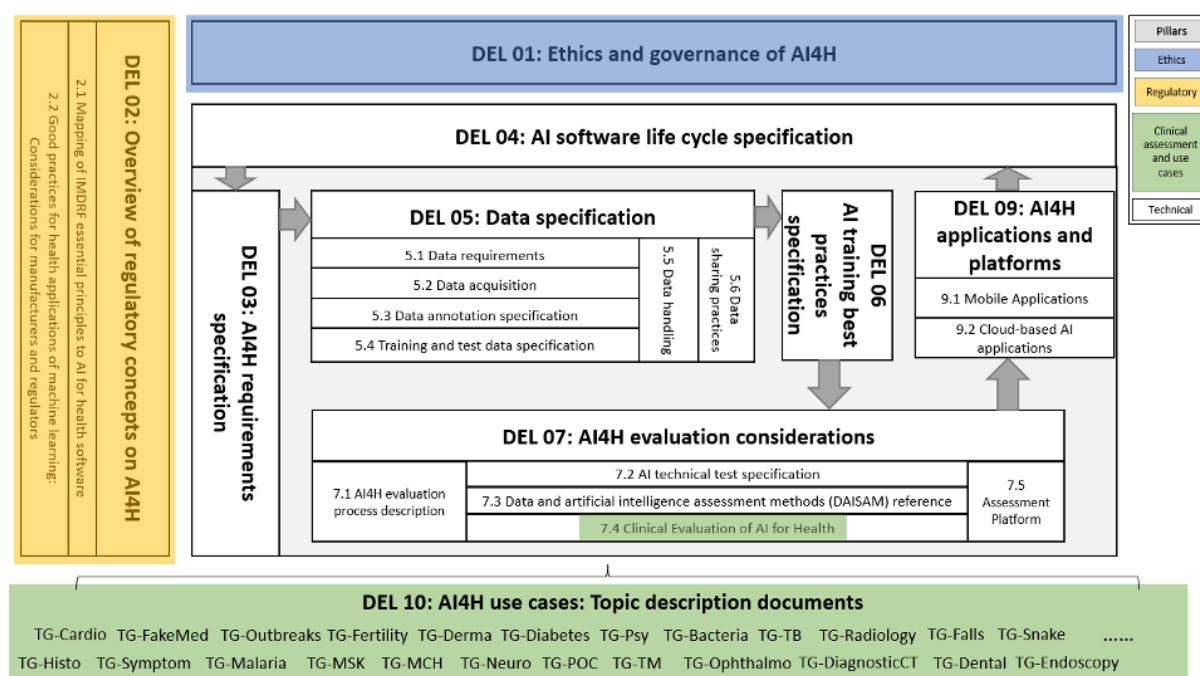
DEL 02: Overview of regulatory concepts on AI4H

2.1 Mapping of IMDRF essential principles to AI for health software

2.2 Good practices for health applications of machine learning: Considerations for manufacturers and regulators

DEL 01: Ethics and governance of AI4H

Pillars
Ethics
Regulatory
Clinical assessment and use cases
Technical

DEL 04: AI software life cycle specification

DEL 03: AI4H requirements specification

DEL 05: Data specification

5.1 Data requirements
5.2 Data acquisition
5.3 Data annotation specification
5.4 Training and test data specification
5.5 Data handling
5.6 Data sharing practices

DEL 06 AI training best practices specification

DEL 09: AI4H applications and platforms

9.1 Mobile Applications
9.2 Cloud-based AI applications

DEL 07: AI4H evaluation considerations

7.1 AI4H evaluation process description
7.2 AI technical test specification
7.3 Data and artificial intelligence assessment methods (DAISAM) reference
7.4 Clinical Evaluation of AI for Health
7.5 Assessment Platform

DEL 10: AI4H use cases: Topic description documents

TG-Cardio TG-FakeMed TG-Outbreaks TG-Fertility TG-Derma TG-Diabetes TG-Psy TG-Bacteria TG-TB TG-Radiology TG-Falls TG-Snake ......
TG-Histo TG-Symptom TG-Malaria TG-MSK TG-MCH TG-Neuro TG-POC TG-TM TG-Ophthalmo TG-DiagnosticCT TG-Dental TG-Endoscopy